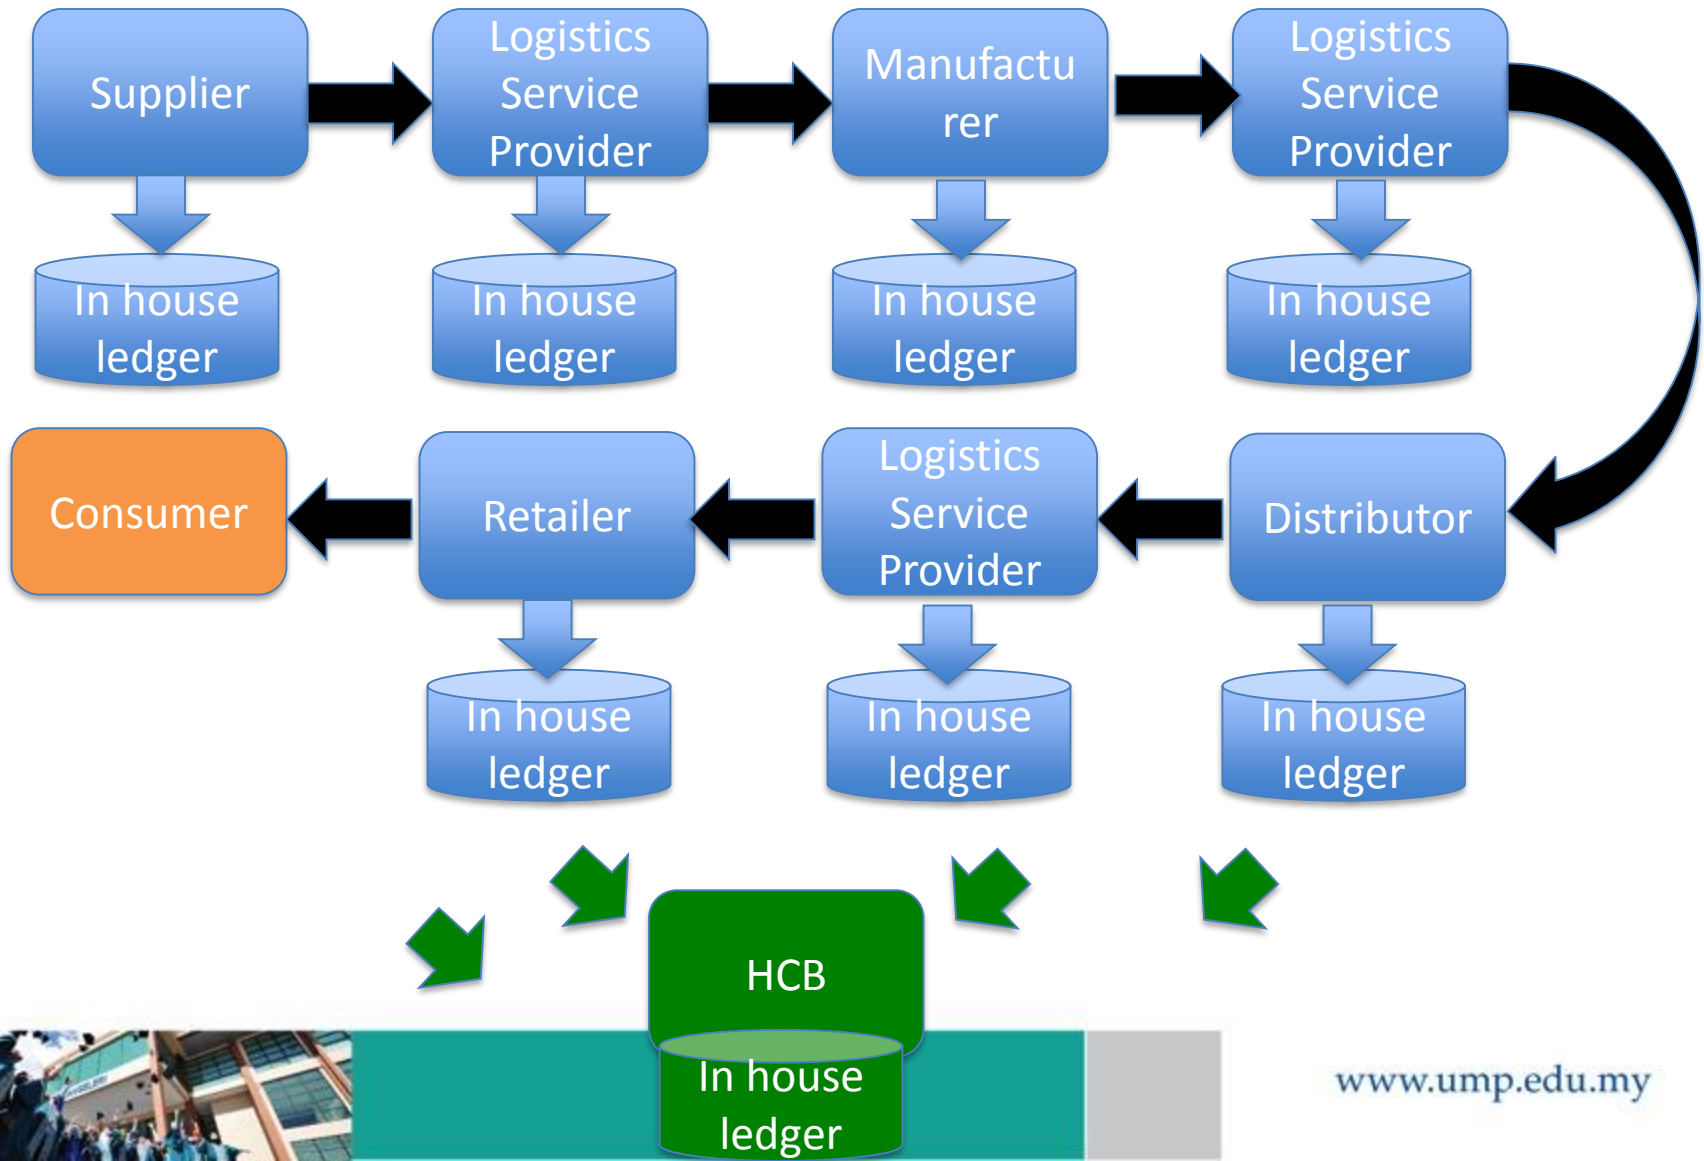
Supplier

Logistics Service Provider

Manufacturer

Logistics Service Provider

In house ledger

In house ledger

In house ledger

In house ledger

Consumer

Retailer

Logistics Service Provider

Distributor

In house ledger

In house ledger

In house ledger

HCB

In house ledger

www.ump.edu.my